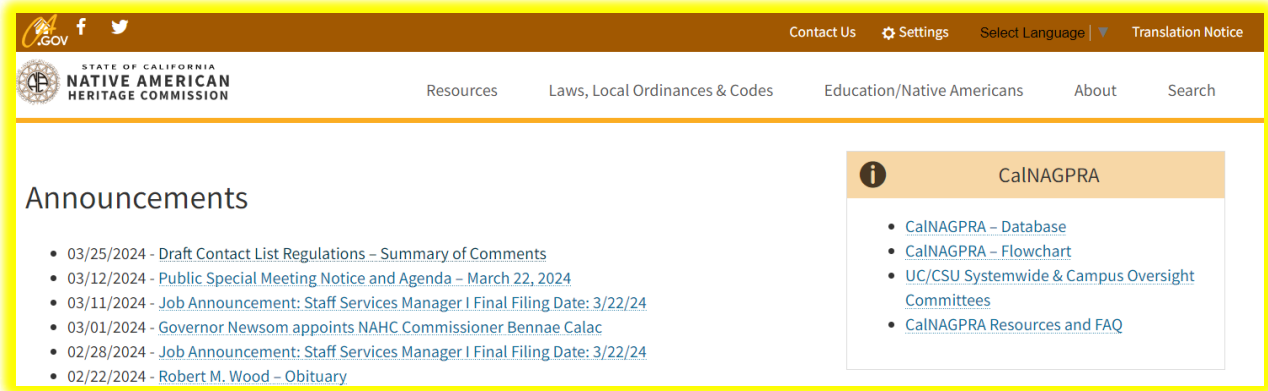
CA.GOV

Contact Us Settings Select Language Translation Notice

STATE OF CALIFORNIA
NATIVE AMERICAN
HERITAGE COMMISSION

Resources Laws, Local Ordinances & Codes Education/Native Americans About Search

Announcements

- 03/25/2024 - Draft Contact List Regulations – Summary of Comments
- 03/12/2024 - Public Special Meeting Notice and Agenda – March 22, 2024
- 03/11/2024 - Job Announcement: Staff Services Manager I Final Filing Date: 3/22/24
- 03/01/2024 - Governor Newsom appoints NAHC Commissioner Bennae Calac
- 02/28/2024 - Job Announcement: Staff Services Manager I Final Filing Date: 3/22/24
- 02/22/2024 - Robert M. Wood – Obituary

CalNAGPRA

- CalNAGPRA – Database
- CalNAGPRA – Flowchart
- UC/CSU Systemwide & Campus Oversight Committees
- CalNAGPRA Resources and FAQ